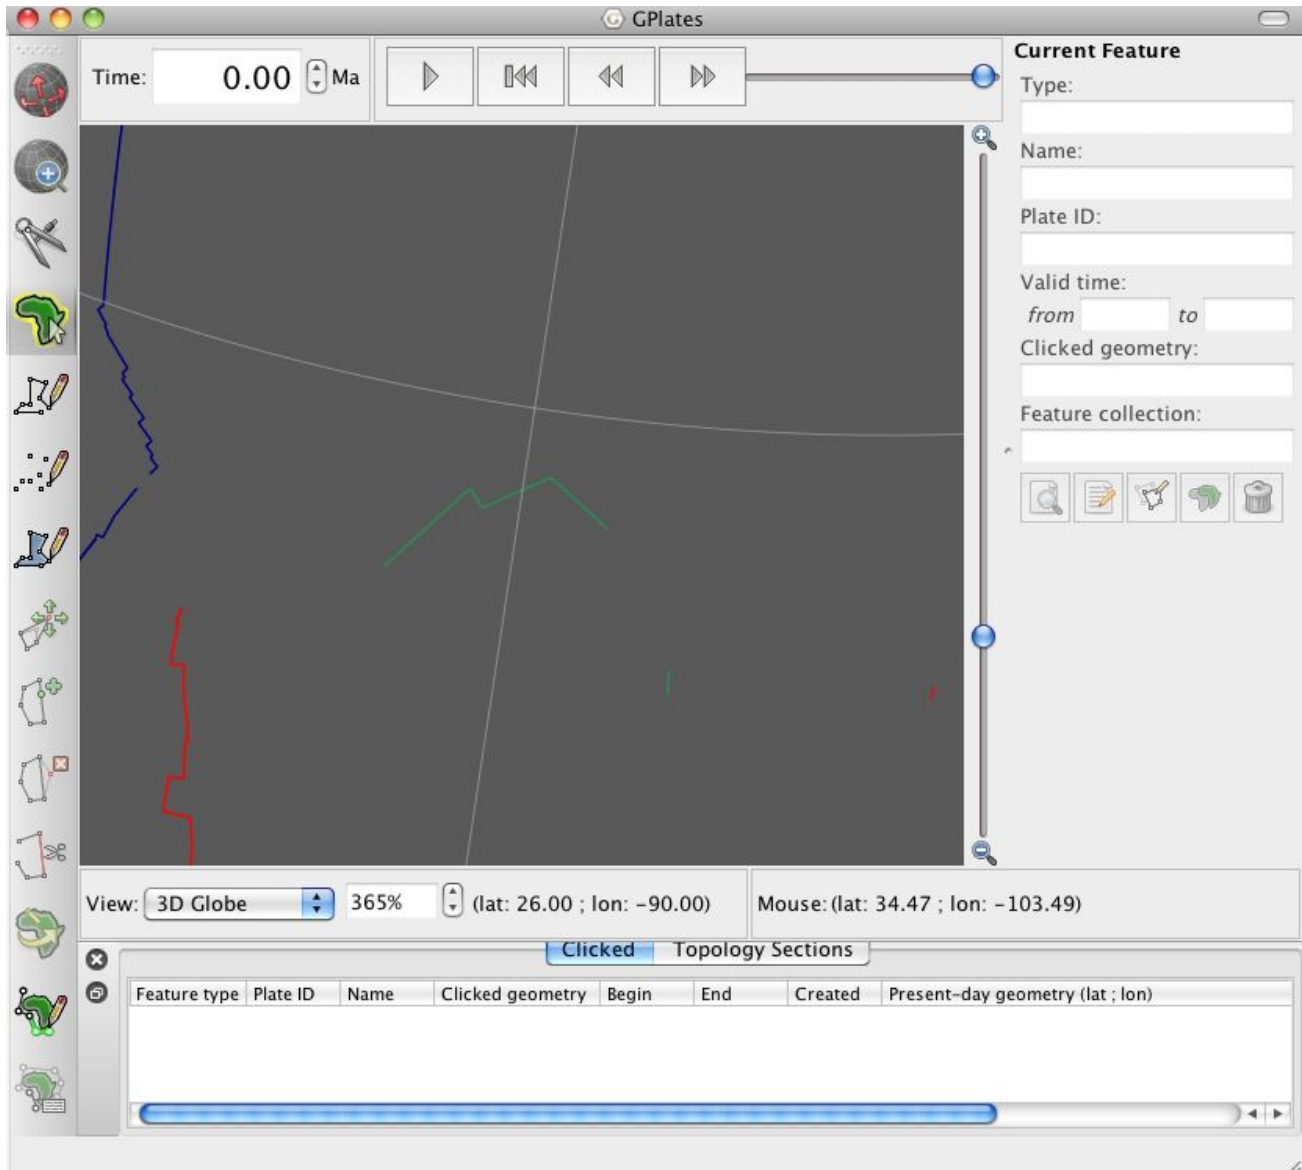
GPlates

Time: 0.00 Ma

Current Feature

Type:

Name:

Plate ID:

Valid time:

from to

Clicked geometry:

Feature collection:

View: 3D Globe 365% (lat: 26.00 ; lon: -90.00)

Mouse: (lat: 34.47 ; lon: -103.49)

Clicked Topology Sections

| Feature type | Plate ID | Name | Clicked geometry | Begin | End | Created | Present-day geometry (lat ; lon) |
|---|---|---|---|---|---|---|---|